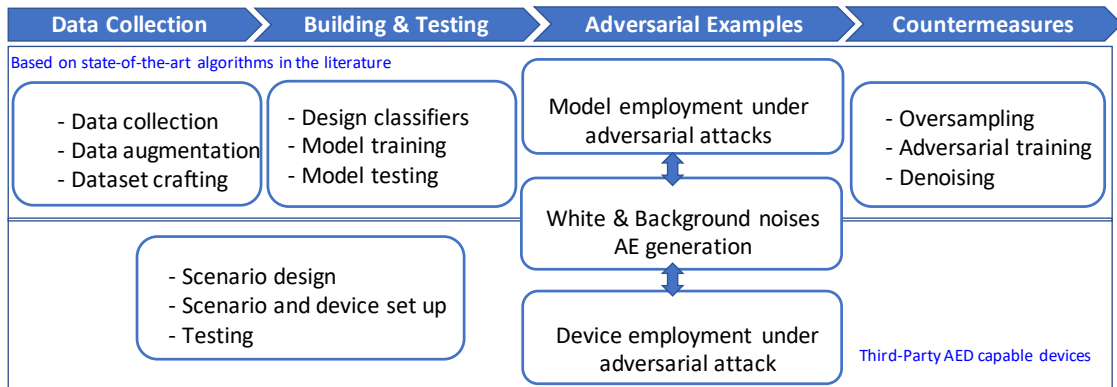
Data Collection

Building & Testing

Adversarial Examples

Countermeasures

Based on state-of-the-art algorithms in the literature

- Data collection
- Data augmentation
- Dataset crafting

- Design classifiers
- Model training
- Model testing

Model employment under adversarial attacks

- Oversampling
- Adversarial training
- Denoising

White & Background noises AE generation

- Scenario design
- Scenario and device set up
- Testing

Device employment under adversarial attack

Third-Party AED capable devices